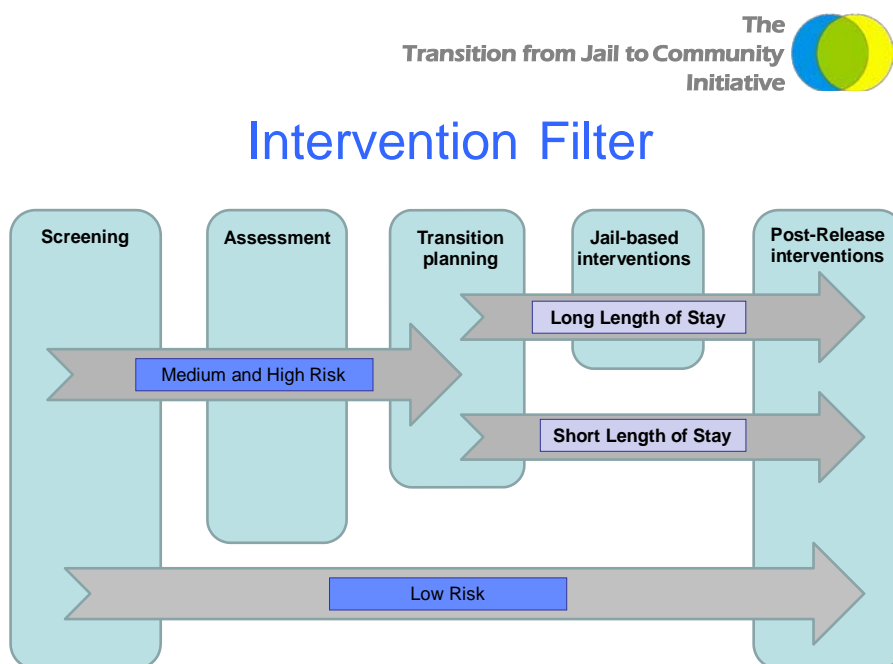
The Transition from Jail to Community Initiative

Intervention Filter

Screening

Assessment

Transition planning

Jail-based interventions

Post-Release interventions

Long Length of Stay

Medium and High Risk

Short Length of Stay

Low Risk